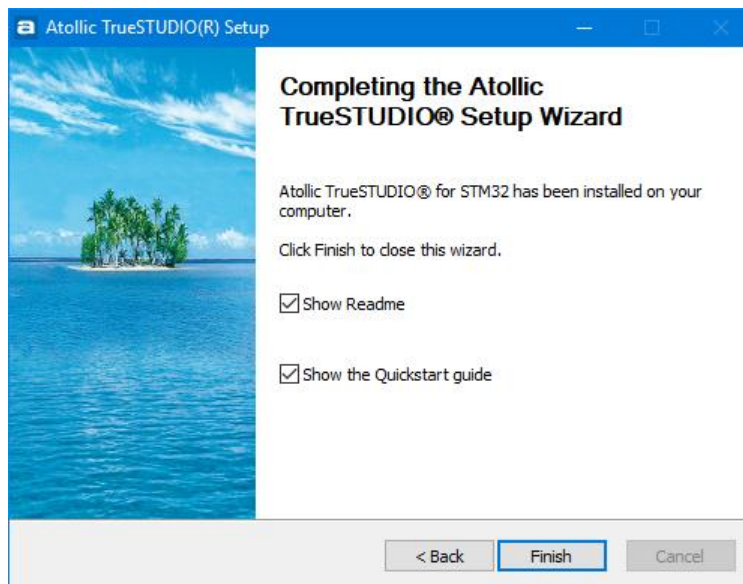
a Atollic TrueSTUDIO(R) Setup

Completing the Atollic TrueSTUDIO® Setup Wizard

Atollic TrueSTUDIO® for STM32 has been installed on your computer.

Click Finish to close this wizard.

Show Readme

Show the Quickstart guide

< Back Finish Cancel